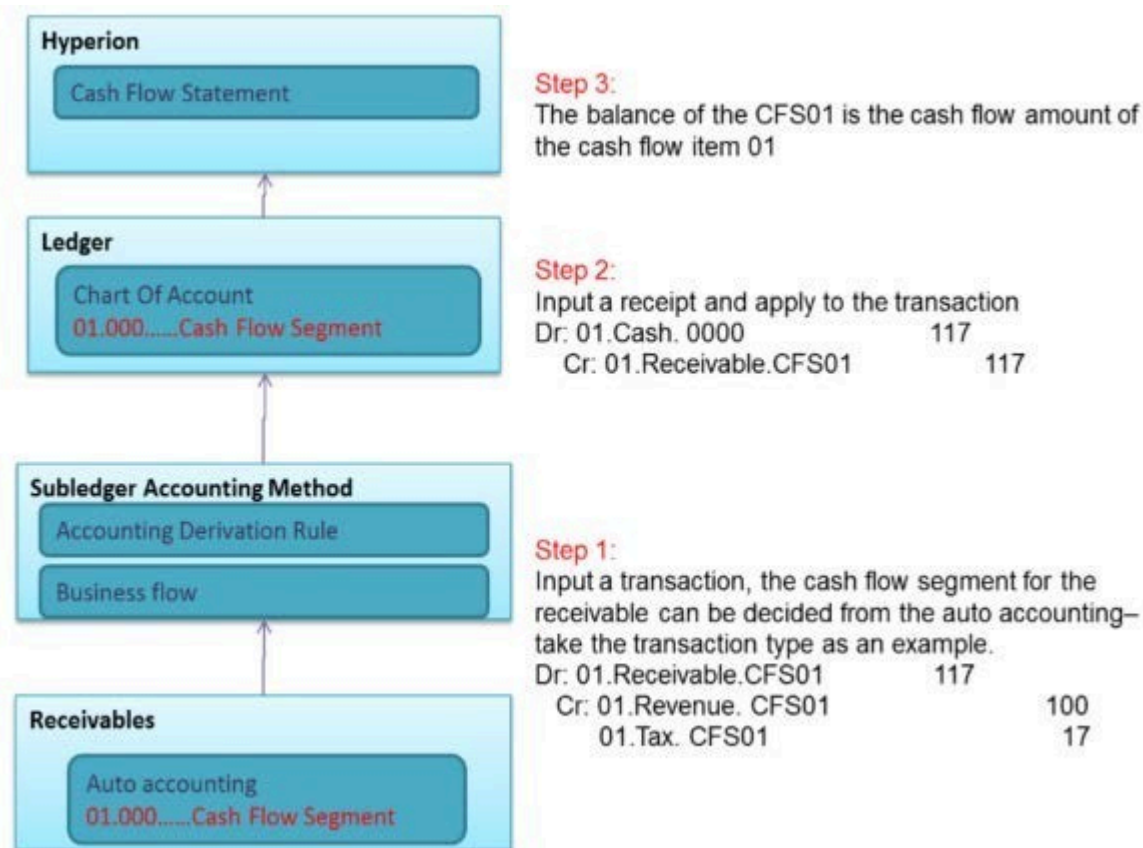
Hyperion

Cash Flow Statement

Ledger

Chart Of Account
01.000......Cash Flow Segment

Subledger Accounting Method

Accounting Derivation Rule

Business flow

Receivables

Auto accounting
01.000......Cash Flow Segment

Step 3:
The balance of the CFS01 is the cash flow amount of the cash flow item 01

Step 2:
Input a receipt and apply to the transaction
Dr: 01.Cash. 0000 117
Cr: 01.Receivable.CFS01 117

Step 1:
Input a transaction, the cash flow segment for the receivable can be decided from the auto accounting– take the transaction type as an example.
Dr: 01.Receivable.CFS01 117
Cr: 01.Revenue. CFS01 100
01.Tax. CFS01 17